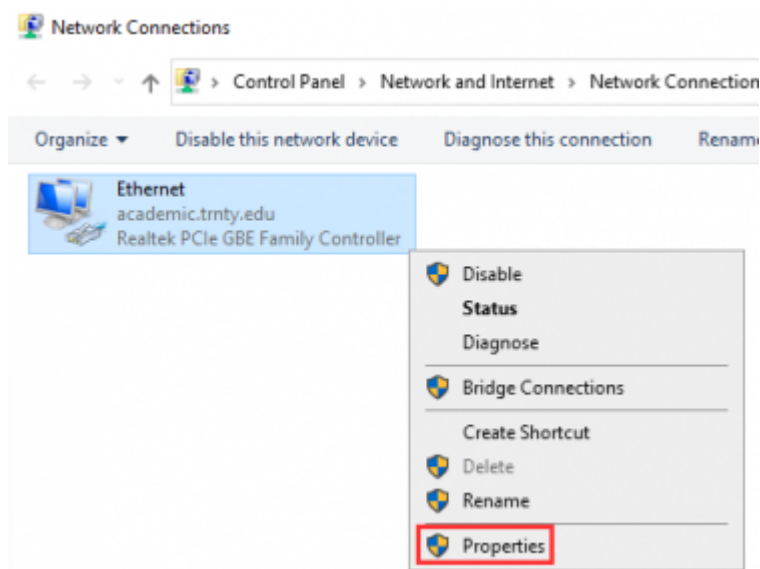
Network Connections

> Control Panel > Network and Internet > Network Connection

Organize ▾ Disable this network device Diagnose this connection Renam

Ethernet
academic.trnty.edu
Realtek PCIe GBE Family Controller

Disable
Status
Diagnose
Bridge Connections
Create Shortcut
Delete
Rename
Properties